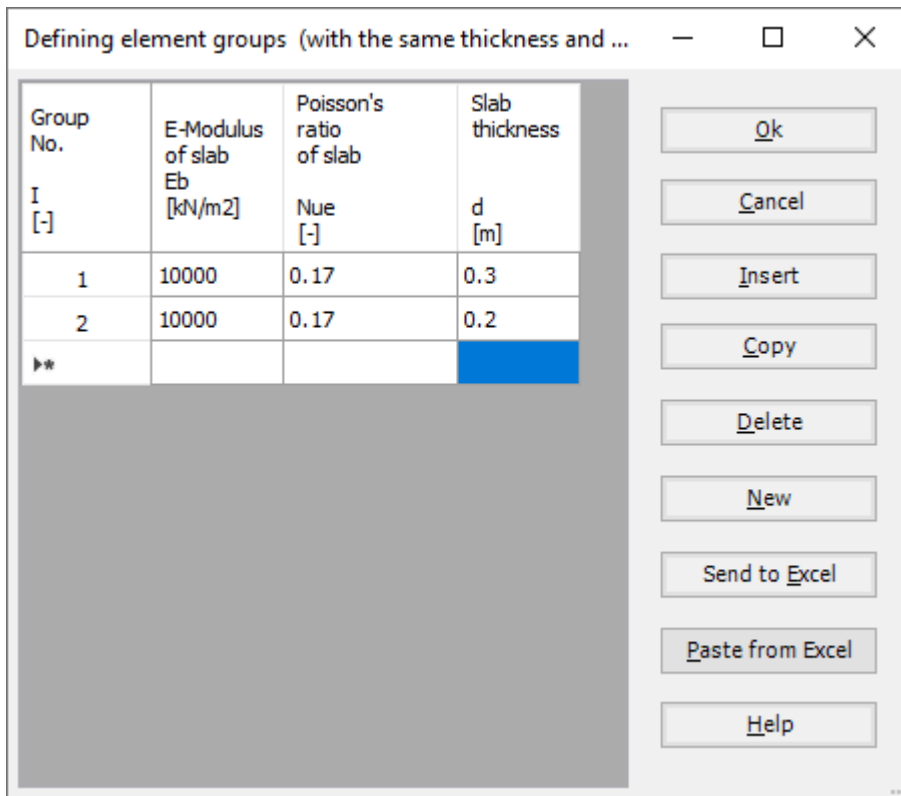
Defining element groups (with the same thickness and ...

| Group No. I [-] | E-Modulus of slab Eb [kN/m2] | Poisson's ratio of slab Nue [-] | Slab thickness d [m] |
|---|---|---|---|
| 1 | 10000 | 0.17 | 0.3 |
| 2 | 10000 | 0.17 | 0.2 |
| * | | | |

Ok

Cancel

Insert

Copy

Delete

New

Send to Excel

Paste from Excel

Help